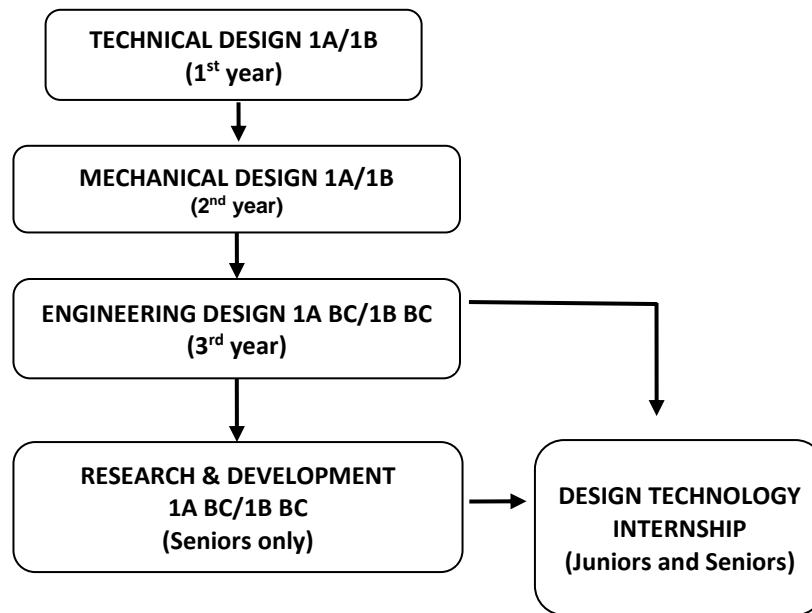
TECHNICAL DESIGN 1A/1B
(1$^{st}$ year)

MECHANICAL DESIGN 1A/1B
(2$^{nd}$ year)

ENGINEERING DESIGN 1A BC/1B BC
(3$^{rd}$ year)

RESEARCH & DEVELOPMENT
1A BC/1B BC
(Seniors only)

DESIGN TECHNOLOGY
INTERNSHIP
(Juniors and Seniors)